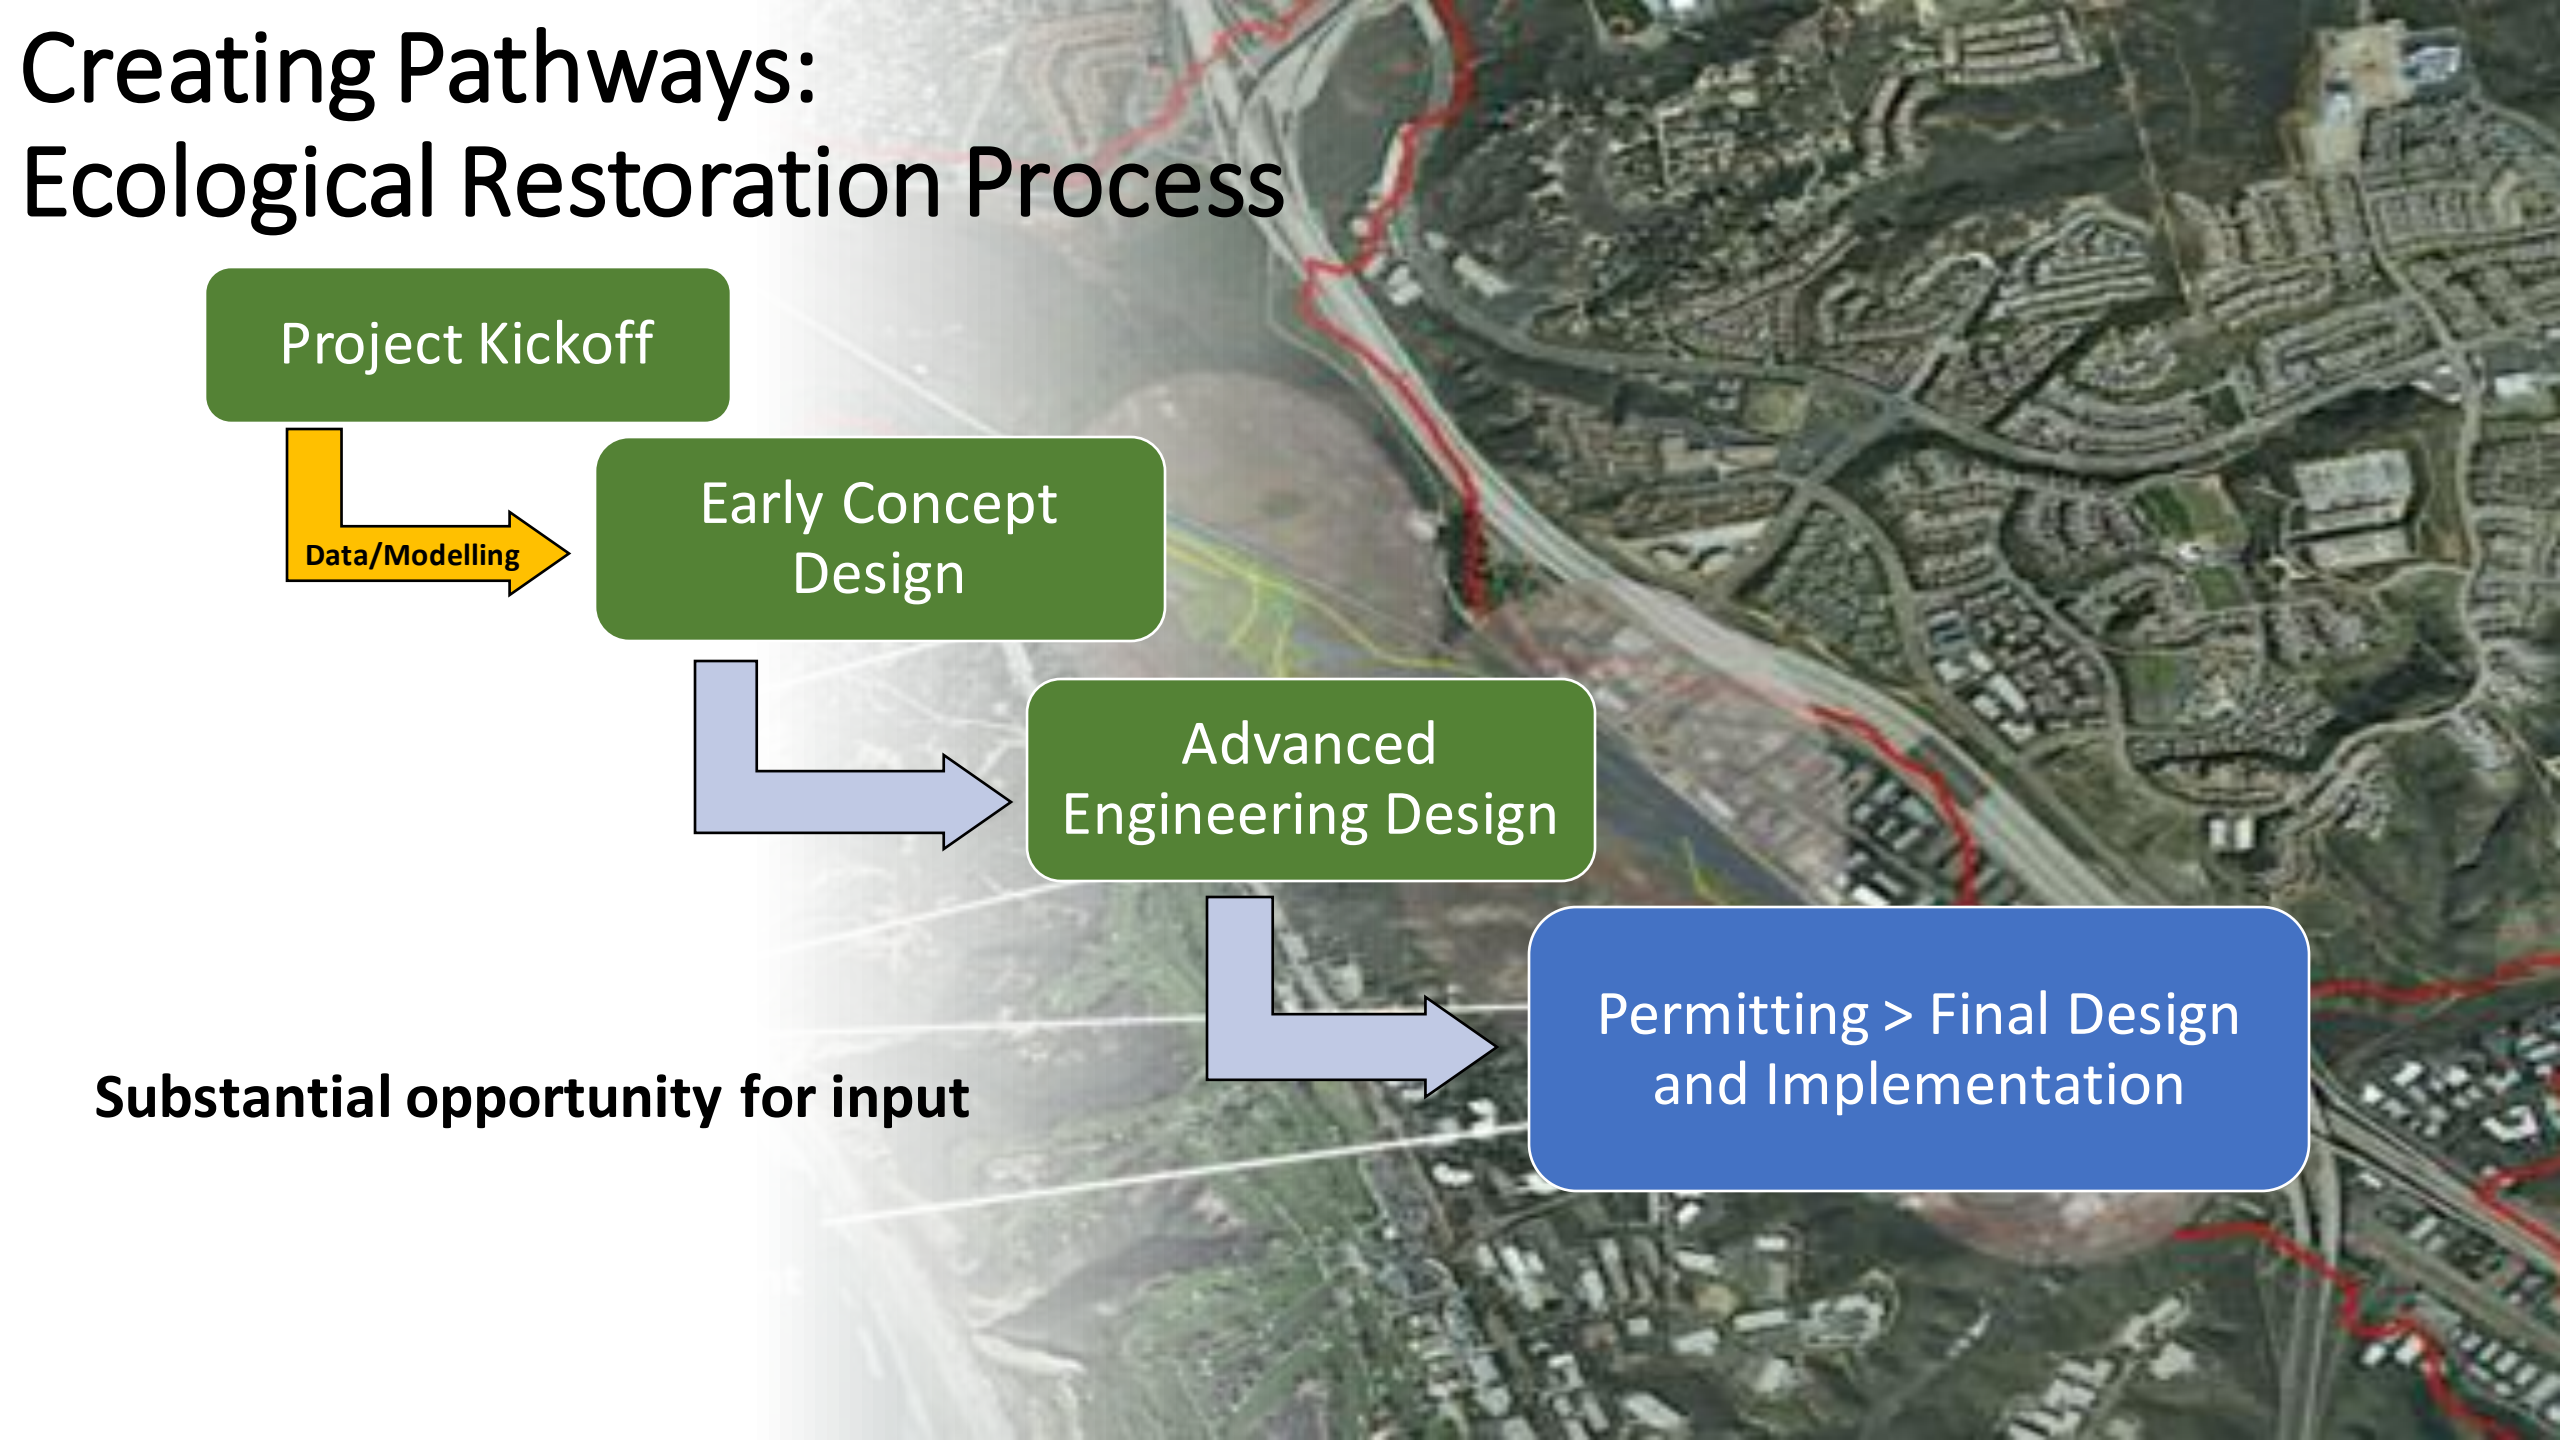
Creating Pathways:
Ecological Restoration Process

Project Kickoff

Data/Modelling

Early Concept Design

Advanced Engineering Design

Permitting > Final Design and Implementation

Substantial opportunity for input